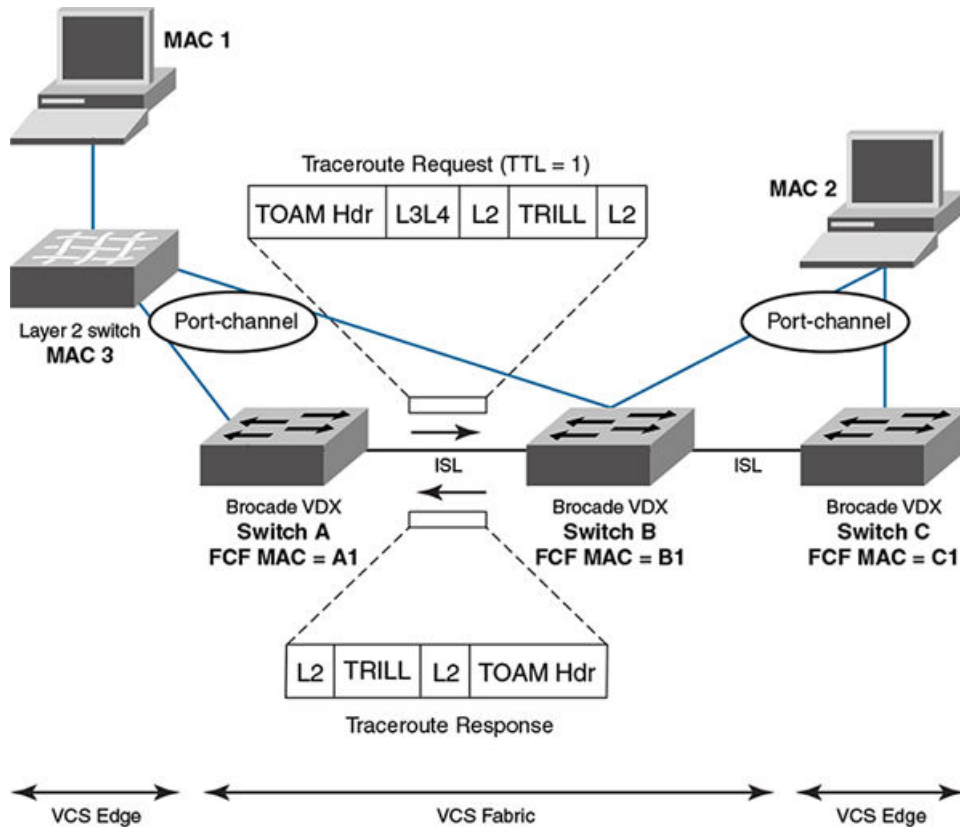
MAC 1

Traceroute Request (TTL = 1)

| TOAM Hdr | L3L4 | L2 | TRILL | L2 |
|---|---|---|---|---|

MAC 2

Port-channel

Layer 2 switch
MAC 3

Port-channel

ISL

ISL

Brocade VDX
Switch A
FCF MAC = A1

Brocade VDX
Switch B
FCF MAC = B1

Brocade VDX
Switch C
FCF MAC = C1

| L2 | TRILL | L2 | TOAM Hdr |
|---|---|---|---|

Traceroute Response

VCS Edge

VCS Fabric

VCS Edge